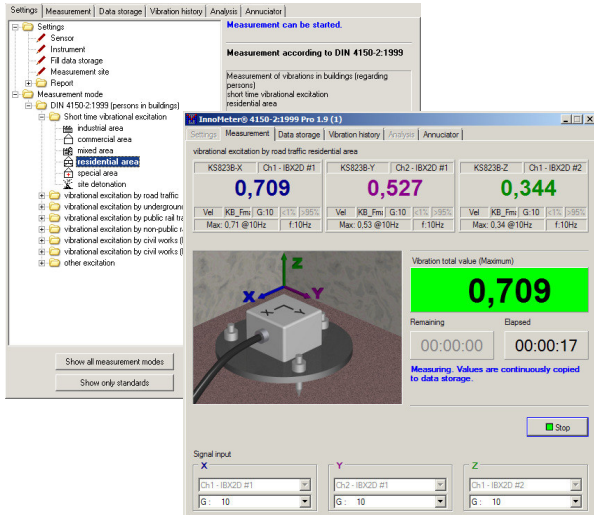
Settings | Measurement | Data storage | Vibration history | Analysis | Annuciator

Settings
Sensor
Instrument
Fill data storage
Measurement site
Report
Measurement mode
DIN 4150-2:1999 (persons in buildings)
Short time vibrational excitation
industrial area
commercial area
mixed area
residential area
special area
site detonation
vibrational excitation by road traffic
vibrational excitation by undergroun
vibrational excitation by public rail tr
vibrational excitation by non-public r
vibrational excitation by civil works (
vibrational excitation by civil works (
other excitation

Show all measurement modes
Show only standards

Measurement can be started.

Measurement according to DIN 4150-2:1999

Measurement of vibrations in buildings (regarding persons)
short time vibrational excitation
residential area

InnoMeter® 4150-2:1999 Pro 1.9 (1)

Settings | Measurement | Data storage | Vibration history | Analysis | Annuciator

vibrational excitation by road traffic residential area

| KS823B-X | Ch1 - IBX2D #1 |
|---|---|
| 0,709 | |
| Vel | KB_Fm | G:10 | <1% | >95% |
| Max.: 0,71 @10Hz | f:10Hz |

| KS823B-Y | Ch2 - IBX2D #1 |
|---|---|
| 0,527 | |
| Vel | KB_Fm | G:10 | <1% | >95% |
| Max.: 0,53 @10Hz | f:10Hz |

| KS823B-Z | Ch1 - IBX2D #2 |
|---|---|
| 0,344 | |
| Vel | KB_Fm | G:10 | <1% | >95% |
| Max.: 0,34 @10Hz | f:10Hz |

Z
X
Y

Vibration total value (Maximum)
0,709

Remaining
00:00:00
Elapsed
00:00:17

Measuring. Values are continuously copied to data storage.

Stop

Signal input
X
Ch1 - IBX2D #1
G : 10
Y
Ch2 - IBX2D #1
G : 10
Z
Ch1 - IBX2D #2
G : 10